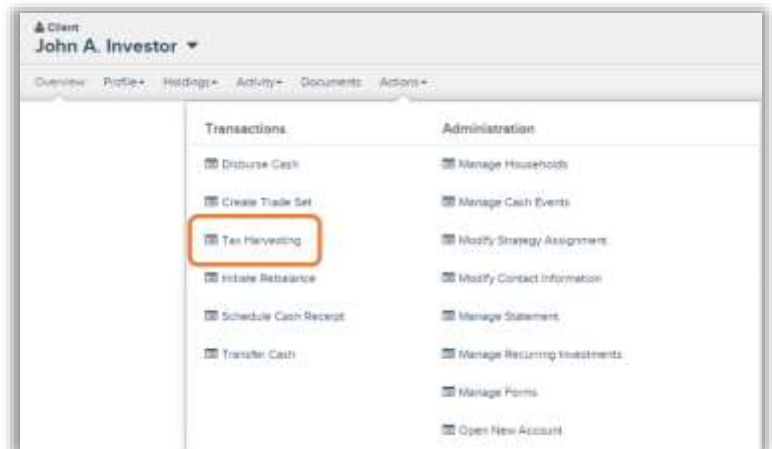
Client
John A. Investor

Overview Profile Holdings Activity Documents Actions

Transactions

Disburse Cash

Create Trade Set

Tax Harvesting

Initiate Rebalance

Schedule Cash Receipt

Transfer Cash

Administration

Manage Households

Manage Cash Events

Modify Strategy Assignment

Modify Contact Information

Manage Statement

Manage Recurring Investments

Manage Forms

Open New Account